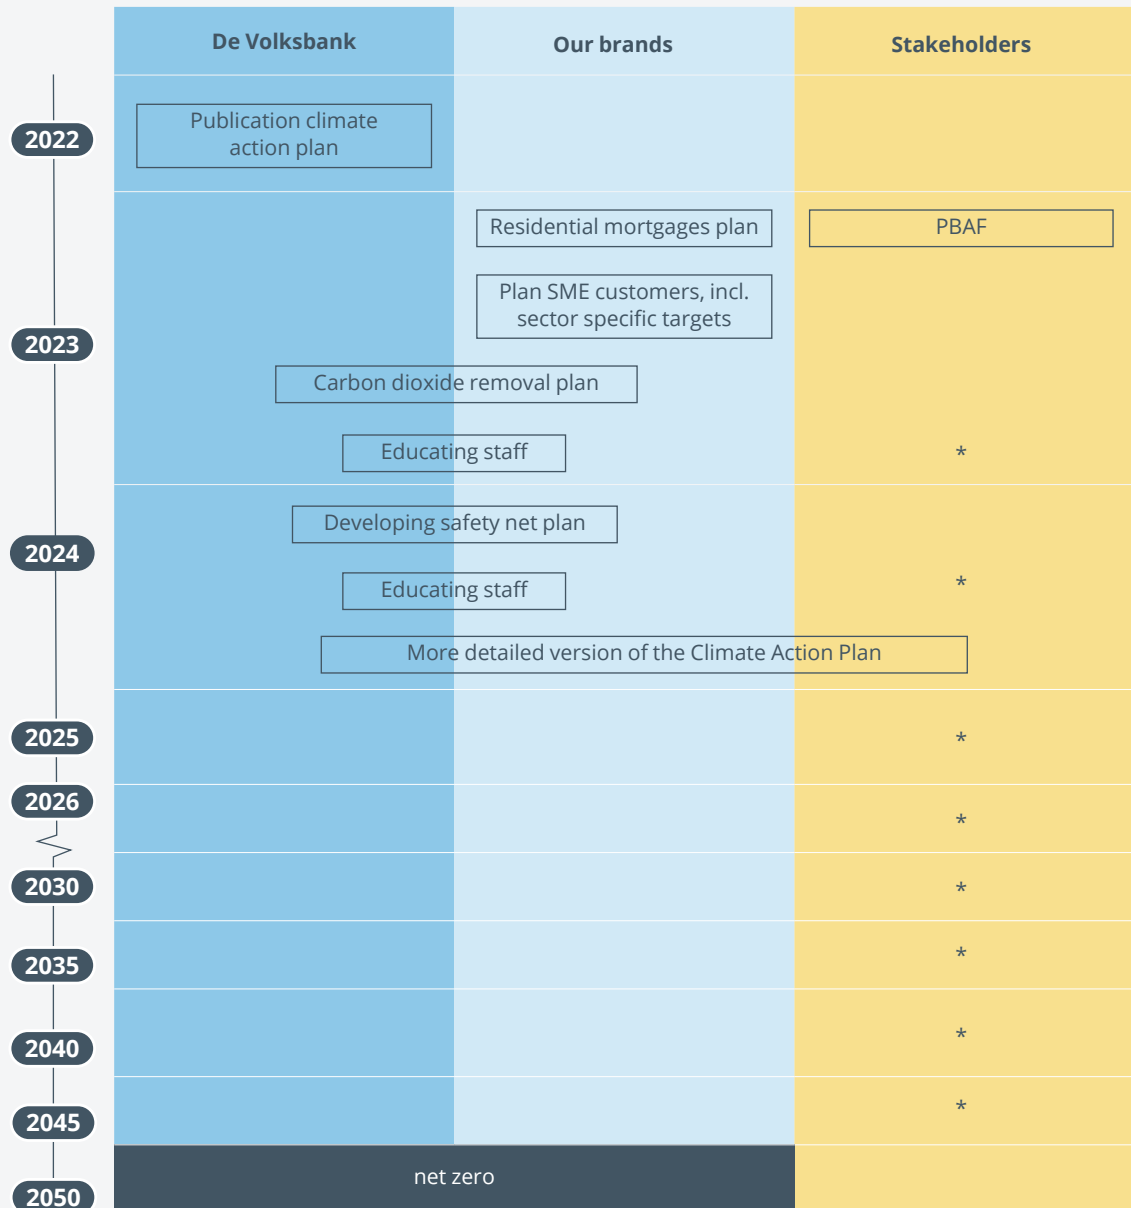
De Volksbank

Our brands

Stakeholders

2022

Publication climate action plan

Residential mortgages plan

PBAF

Plan SME customers, incl. sector specific targets

2023

Carbon dioxide removal plan

Educating staff

*

Developing safety net plan

2024

Educating staff

*

More detailed version of the Climate Action Plan

2025

*

2026

*

2030

*

2035

*

2040

*

2045

*

net zero

2050